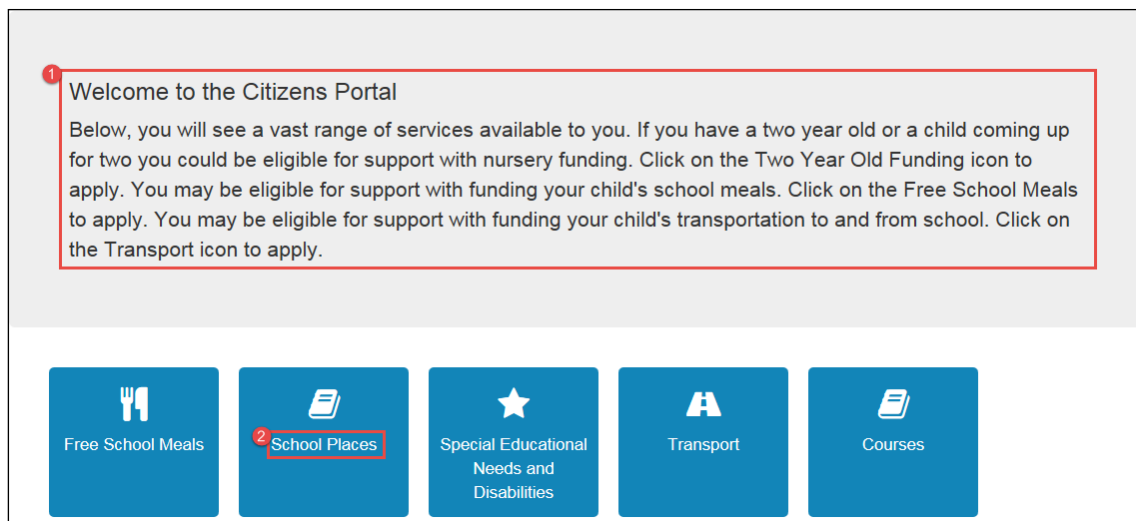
1

Welcome to the Citizens Portal

Below, you will see a vast range of services available to you. If you have a two year old or a child coming up for two you could be eligible for support with nursery funding. Click on the Two Year Old Funding icon to apply. You may be eligible for support with funding your child's school meals. Click on the Free School Meals to apply. You may be eligible for support with funding your child's transportation to and from school. Click on the Transport icon to apply.

Free School Meals

2

School Places

Special Educational Needs and Disabilities

Transport

Courses